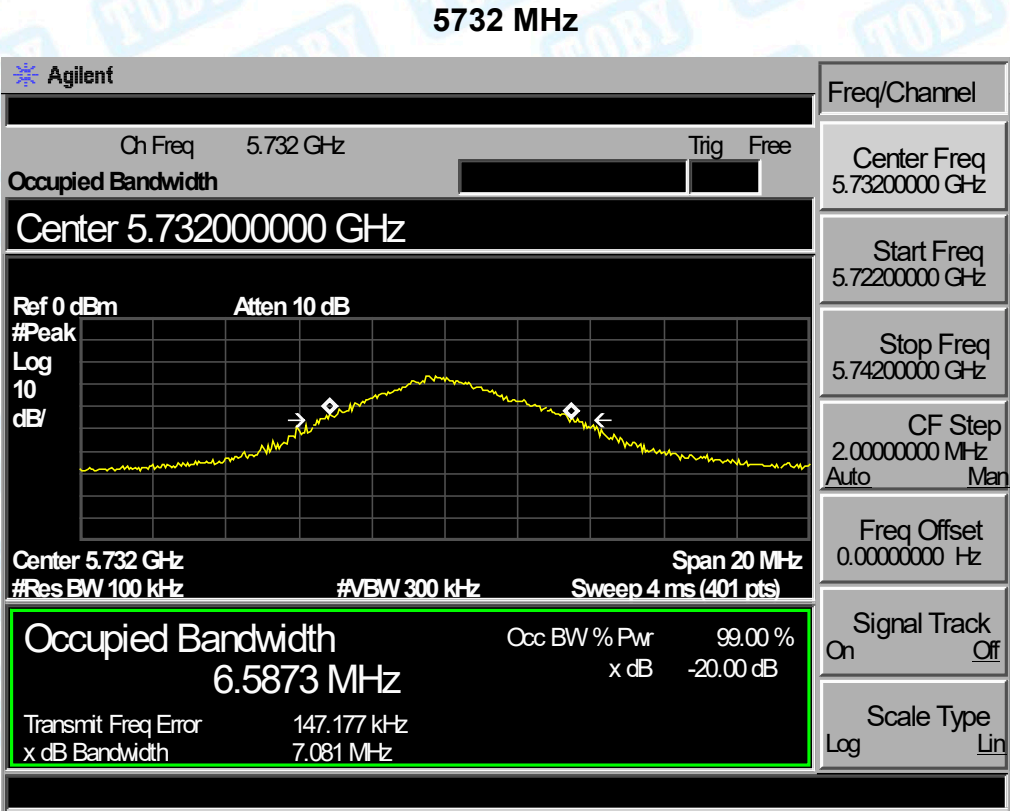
5732 MHz

Agilent

Ch Freq 5.732 GHz

Trig Free

Occupied Bandwidth

Center 5.732000000 GHz

Ref 0 dBm Atten 10 dB

#Peak
Log
10
dB/

Center 5.732 GHz Span 20 MHz

#Res BW 100 kHz #VBW 300 kHz Sweep 4 ms (401 pts)

Occupied Bandwidth
6.5873 MHz

Occ BW % Pwr 99.00 %
x dB -20.00 dB

Transmit Freq Error 147.177 kHz
x dB Bandwidth 7.081 MHz

Freq/Channel

Center Freq
5.73200000 GHz

Start Freq
5.72200000 GHz

Stop Freq
5.74200000 GHz

CF Step
2.00000000 MHz
Auto Man

Freq Offset
0.00000000 Hz

Signal Track
On Off

Scale Type
Log Lin